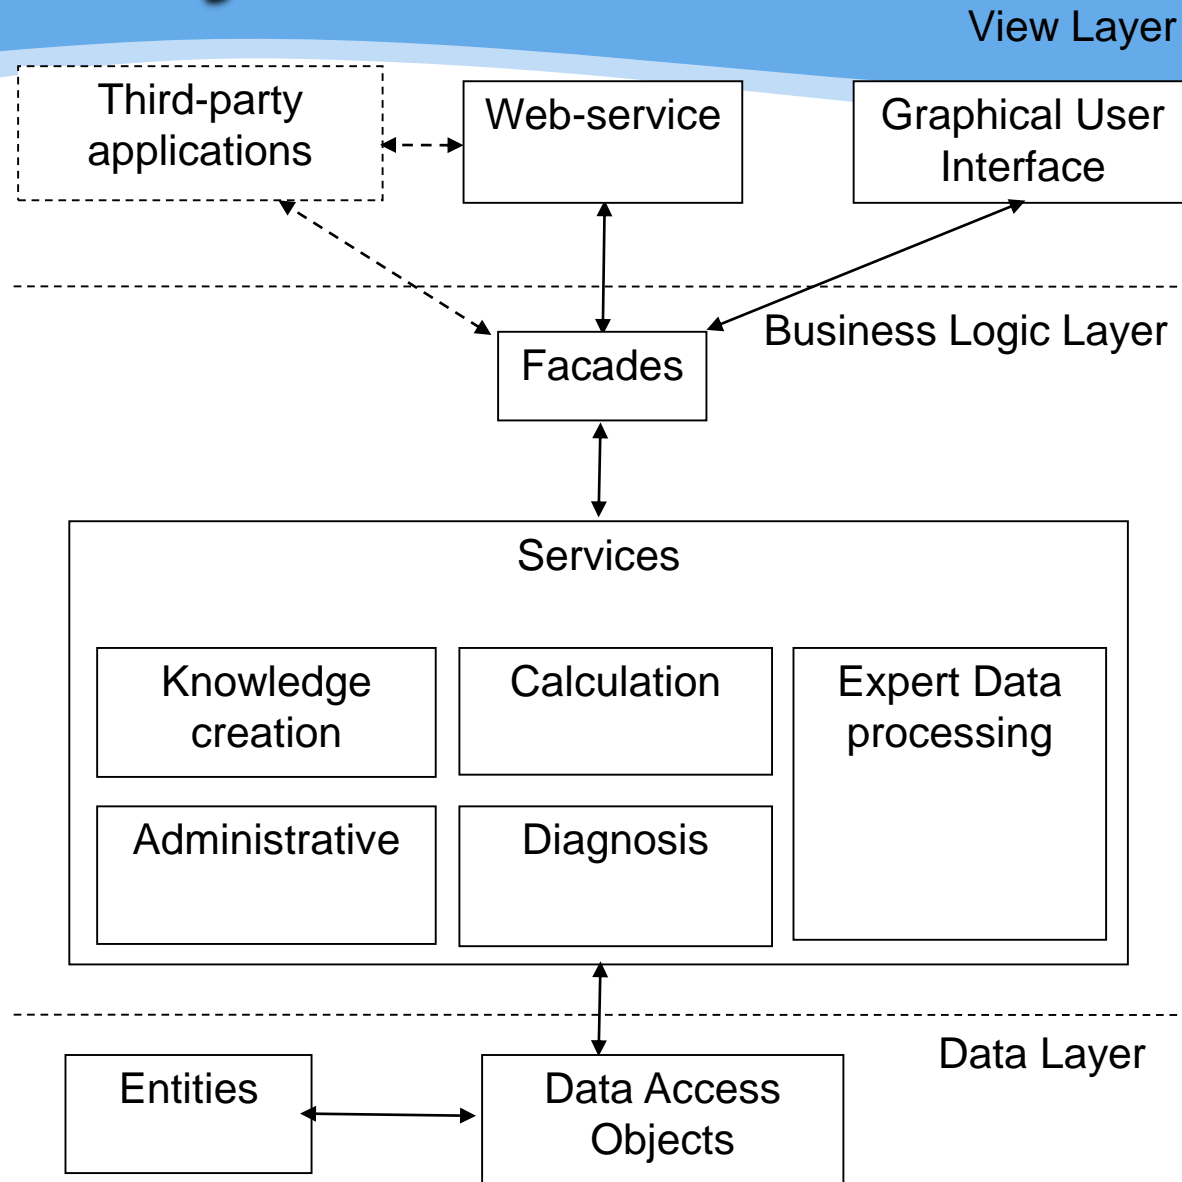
View Layer

Third-party applications

Web-service

Graphical User Interface

Business Logic Layer

Facades

Services

Knowledge creation

Calculation

Expert Data processing

Administrative

Diagnosis

Data Layer

Entities

Data Access Objects